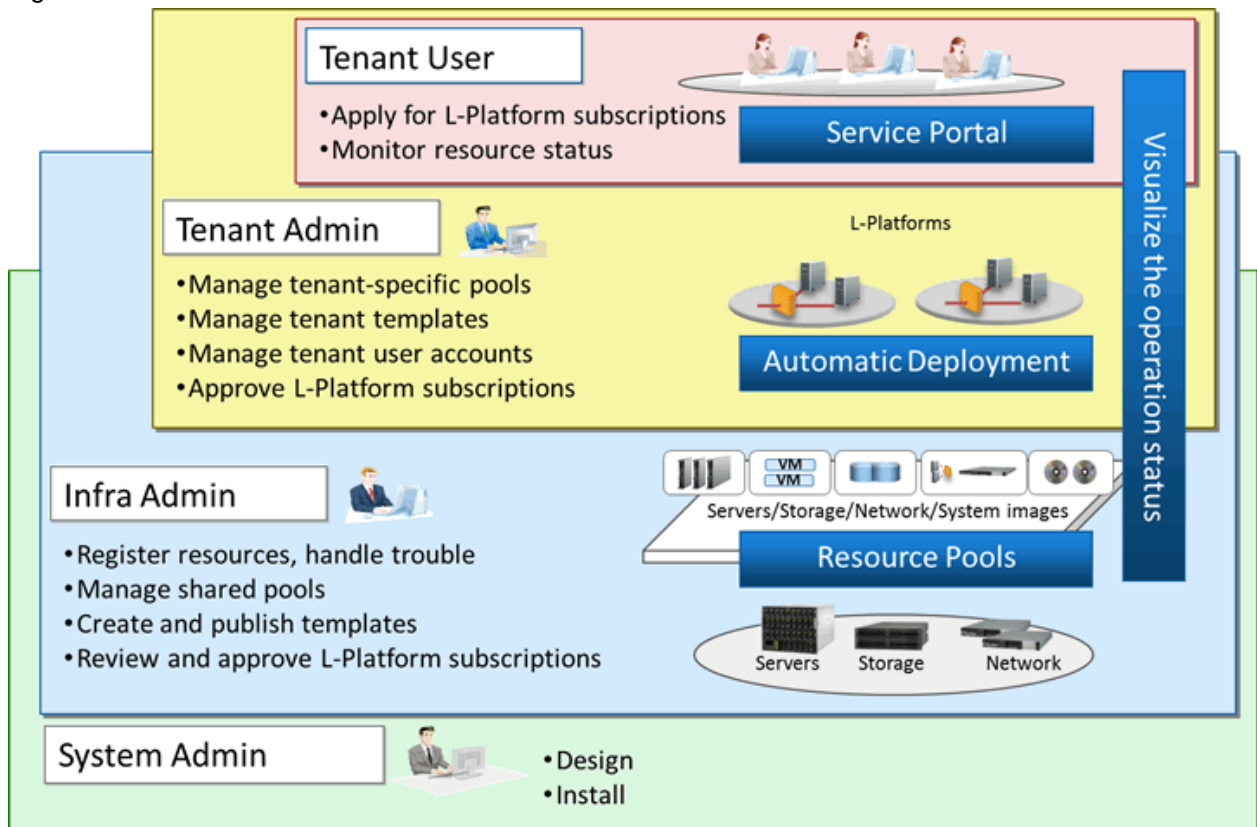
Tenant User

•Apply for L-Platform subscriptions
•Monitor resource status

Service Portal

Visualize the operation status

Tenant Admin

•Manage tenant-specific pools
•Manage tenant templates
•Manage tenant user accounts
•Approve L-Platform subscriptions

L-Platforms

Automatic Deployment

Infra Admin

•Register resources, handle trouble
•Manage shared pools
•Create and publish templates
•Review and approve L-Platform subscriptions

VM
VM

Servers/Storage/Network/System images

Resource Pools

Servers
Storage
Network

System Admin

•Design
•Install